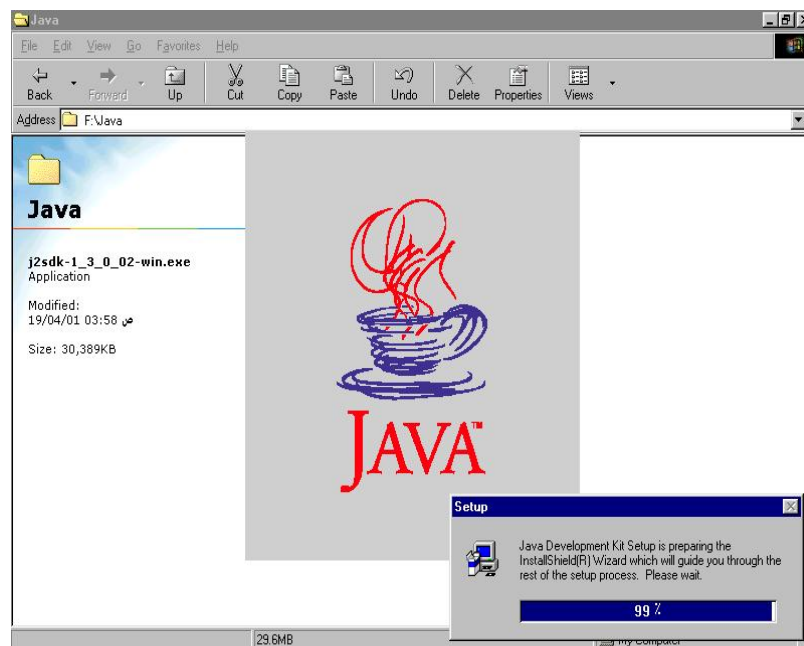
Java

File Edit View Go Favorites Help

Back Forward Up Cut Copy Paste Undo Delete Properties Views

Address F:\Java

Java

j2sdk-1_3_0_02-win.exe
Application

Modified:
19/04/01 03:58 ص

Size: 30,389KB

JAVA™

Setup

Java Development Kit Setup is preparing the InstallShield(R) Wizard which will guide you through the rest of the setup process. Please wait.

99 %

29.6MB

My Computer